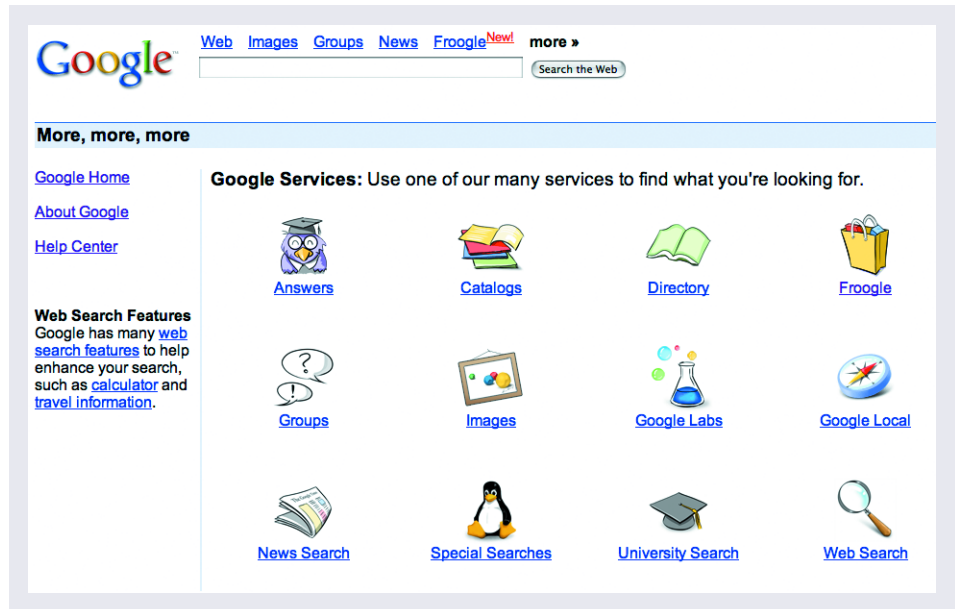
Google

Web Images Groups News Froogle New! more »

Search the Web

More, more, more

Google Home

About Google

Help Center

Web Search Features
Google has many web search features to help enhance your search, such as calculator and travel information.

Google Services: Use one of our many services to find what you're looking for.

Answers
Catalogs
Directory
Froogle

Groups
Images
Google Labs
Google Local

News Search
Special Searches
University Search
Web Search